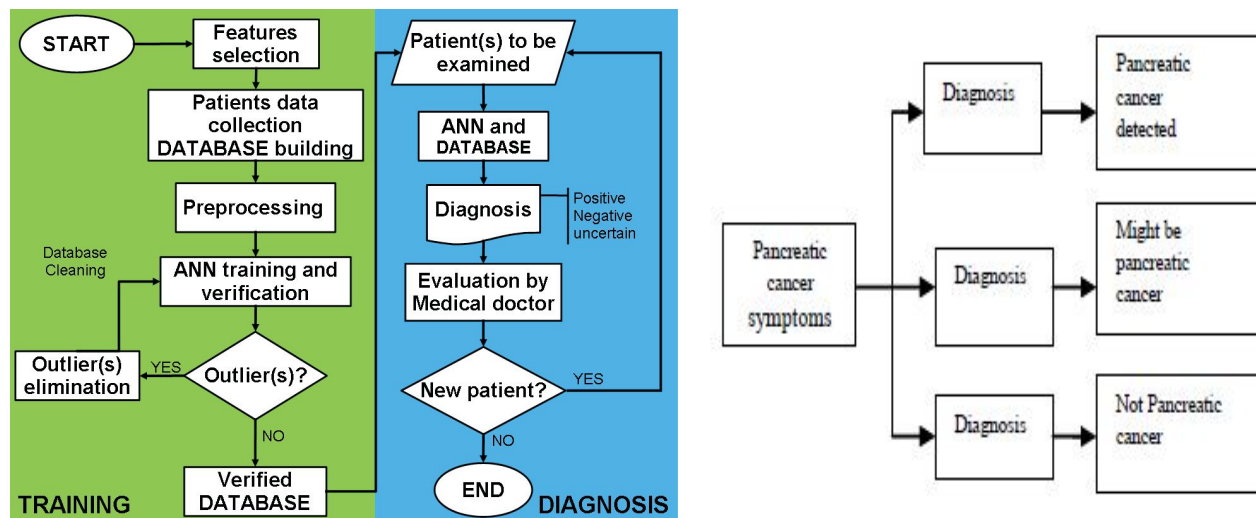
START

Features selection

Patients data collection DATABASE building

Preprocessing

Database Cleaning

ANN training and verification

Outlier(s) elimination

YES

Outlier(s)?

NO

Verified DATABASE

TRAINING

Patient(s) to be examined

ANN and DATABASE

Diagnosis

Positive
Negative
uncertain

Evaluation by Medical doctor

New patient?

YES

NO

END

DIAGNOSIS

Pancreatic cancer symptoms

Diagnosis

Pancreatic cancer detected

Diagnosis

Might be pancreatic cancer

Diagnosis

Not Pancreatic cancer